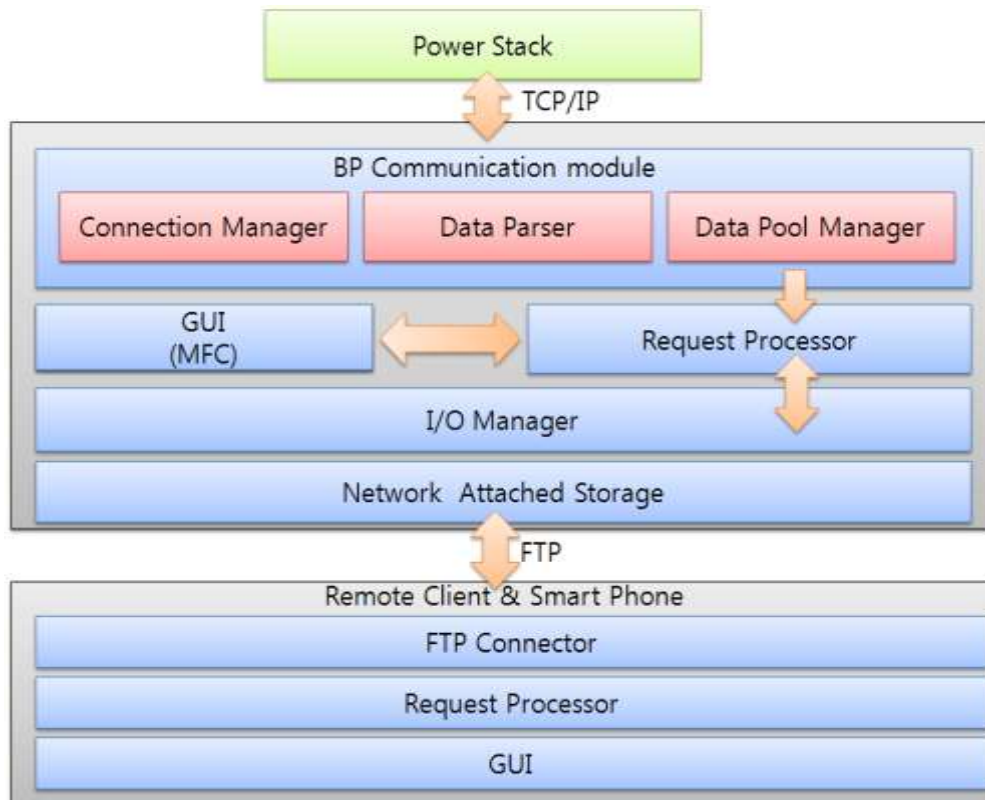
Power Stack

TCP/IP

BP Communication module

Connection Manager

Data Parser

Data Pool Manager

GUI
(MFC)

Request Processor

I/O Manager

Network Attached Storage

FTP

Remote Client & Smart Phone

FTP Connector

Request Processor

GUI